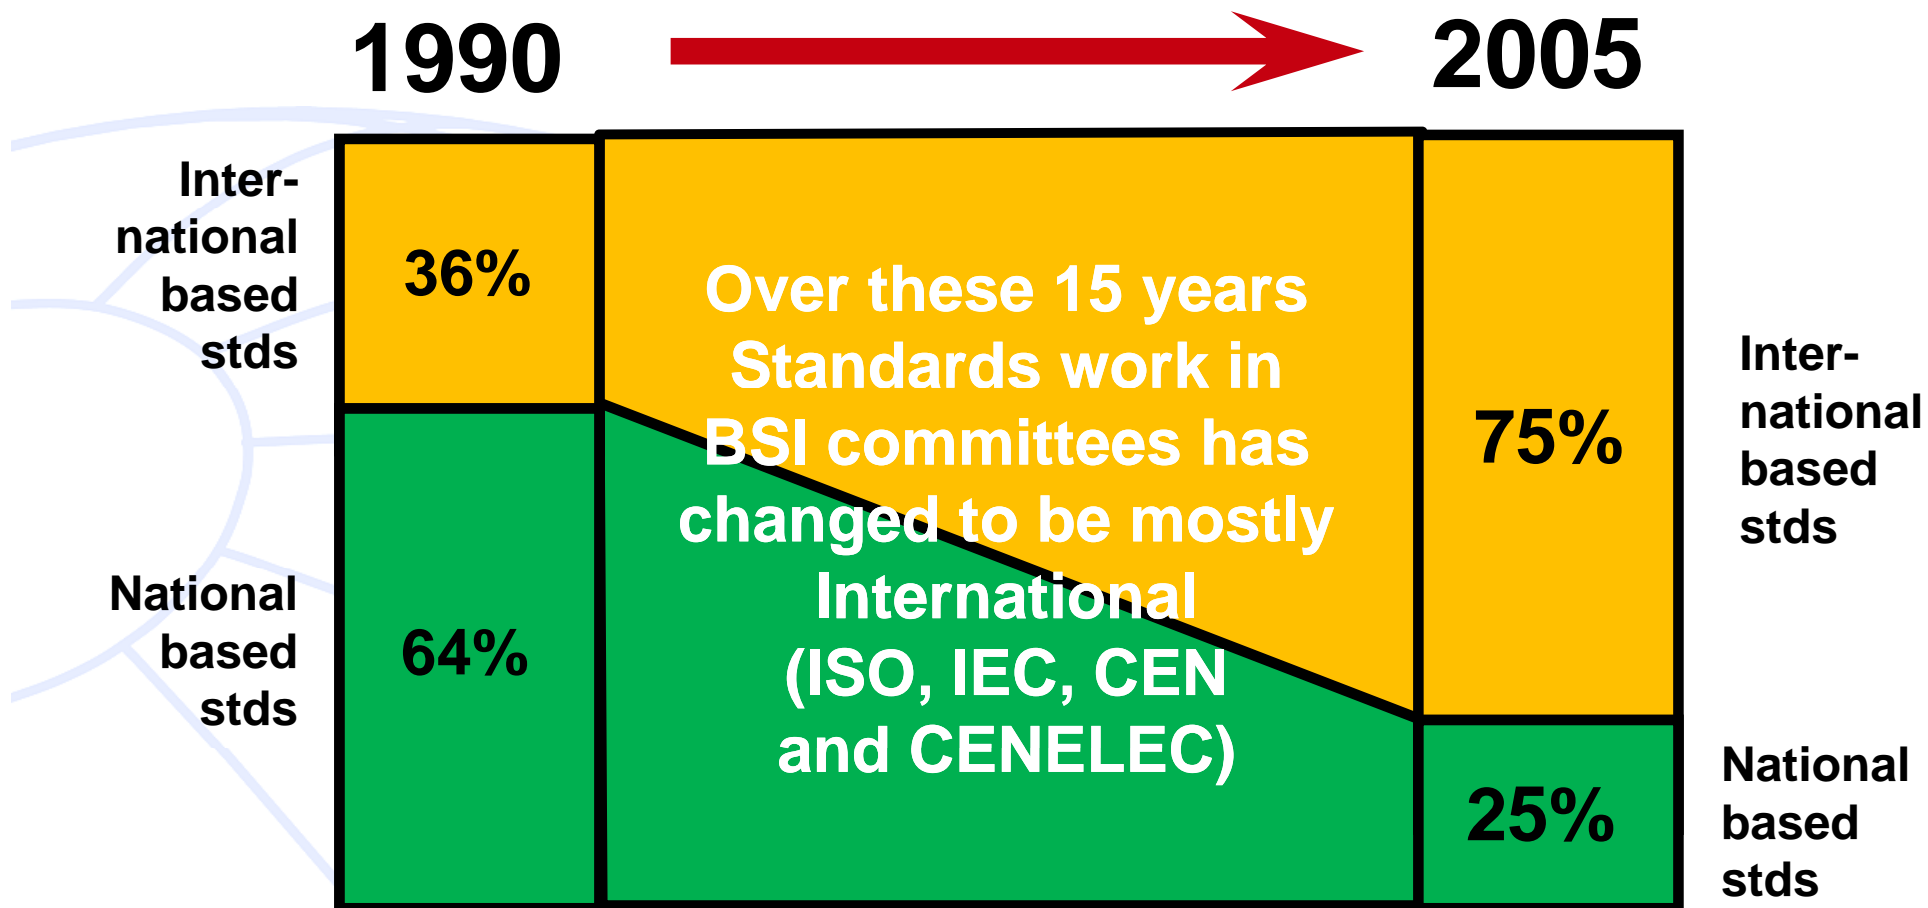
1990

2005

International based stds

National based stds

36%

64%

Over these 15 years Standards work in BSI committees has changed to be mostly International (ISO, IEC, CEN and CENELEC)

75%

25%

International based stds

National based stds